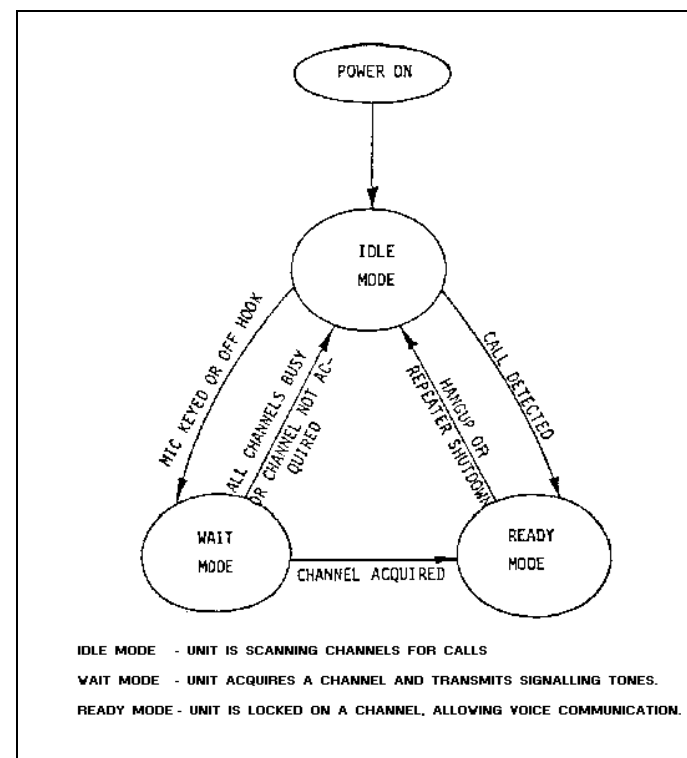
POWER ON

IDLE MODE

MIC KEYED OR OFF HOOK

ALL CHANNELS BUSY OR CHANNEL NOT ACQUIRED

HANGUP OR REPEATER SHUTDOWN

CALL DETECTED

WAIT MODE

CHANNEL ACQUIRED

READY MODE

IDLE MODE - UNIT IS SCANNING CHANNELS FOR CALLS

VAIT MODE - UNIT ACQUIRES A CHANNEL AND TRANSMITS SIGNALLING TONES.

READY MODE - UNIT IS LOCKED ON A CHANNEL, ALLOVING VOICE COMMUNICATION.